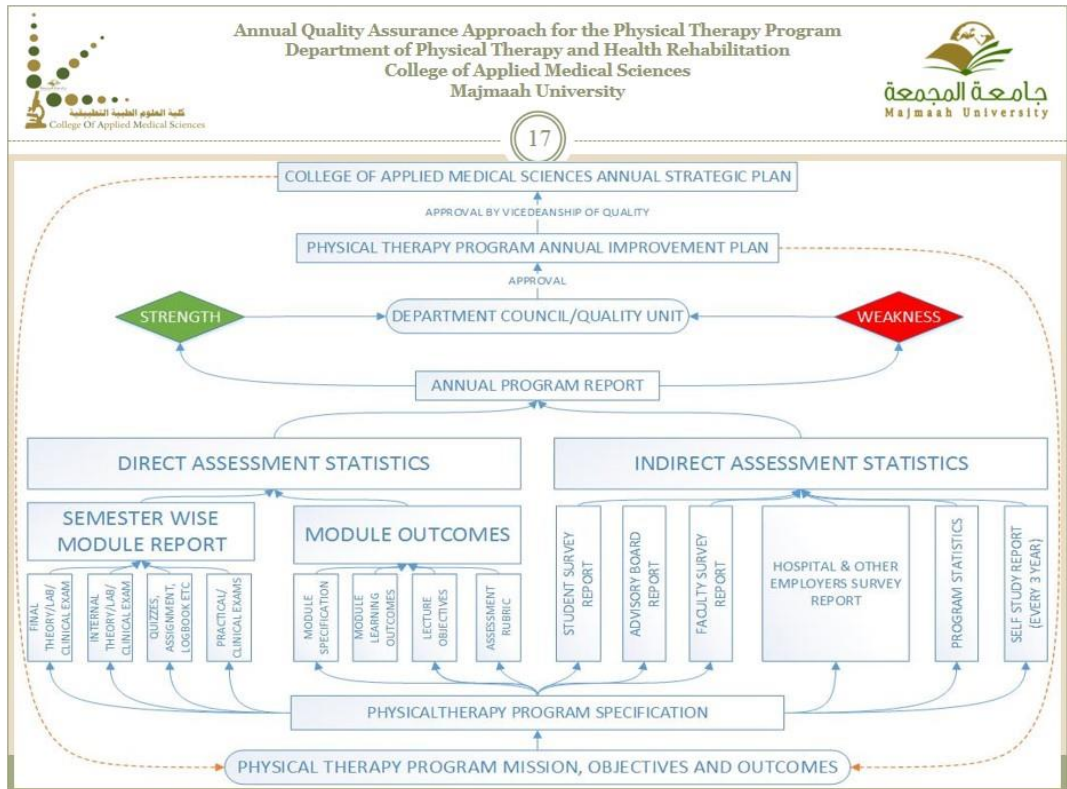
كلية العلوم الطبية التطبيقية
College Of Applied Medical Sciences

Annual Quality Assurance Approach for the Physical Therapy Program
Department of Physical Therapy and Health Rehabilitation
College of Applied Medical Sciences
Majmaah University

جامعة المجمعة
Majmaah University

17

COLLEGE OF APPLIED MEDICAL SCIENCES ANNUAL STRATEGIC PLAN

APPROVAL BY VICEDEANSHIP OF QUALITY

PHYSICAL THERAPY PROGRAM ANNUAL IMPROVEMENT PLAN

APPROVAL

STRENGTH

DEPARTMENT COUNCIL/QUALITY UNIT

WEAKNESS

ANNUAL PROGRAM REPORT

DIRECT ASSESSMENT STATISTICS

INDIRECT ASSESSMENT STATISTICS

SEMESTER WISE MODULE REPORT

MODULE OUTCOMES

FINAL THEORY/LAB/ CLINICAL EXAM

INTERNAL THEORY/LAB/ CLINICAL EXAM

QUIZZES, ASSIGNMENT, LOGBOOK ETC

PRACTICAL/ CLINICAL EXAMS

MODULE SPECIFICATION

MODULE LEARNING OUTCOMES

LECTURE OBJECTIVES

ASSESSMENT RUBRIC

STUDENT SURVEY REPORT

ADVISORY BOARD REPORT

FACULTY SURVEY REPORT

HOSPITAL & OTHER EMPLOYERS SURVEY REPORT

PROGRAM STATISTICS

SELF STUDY REPORT (EVERY 3 YEAR)

PHYSICALTHERAPY PROGRAM SPECIFICATION

PHYSICAL THERAPY PROGRAM MISSION, OBJECTIVES AND OUTCOMES